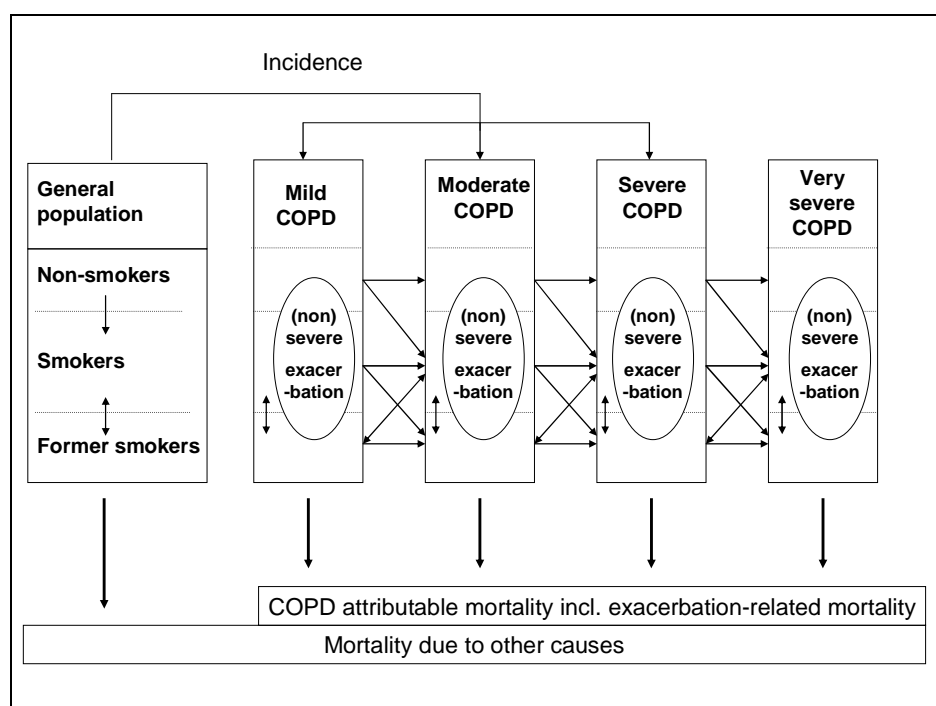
Incidence

General population

Non-smokers

Smokers

Former smokers

Mild COPD

(non) severe exacer -bation

Moderate COPD

(non) severe exacer -bation

Severe COPD

(non) severe exacer -bation

Very severe COPD

(non) severe exacer -bation

COPD attributable mortality incl. exacerbation-related mortality

Mortality due to other causes